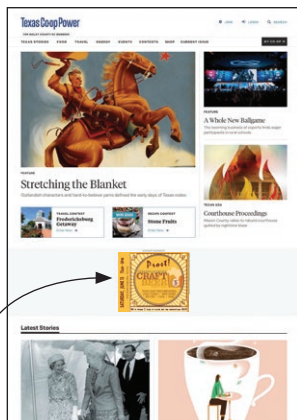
Texas Co-op Power

TEXAS STORIES FOOD TRAVEL ENERGY EVENTS CONTESTS SHOP CURRENT ISSUE

FEATURE

Stretching the Blanket

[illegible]

TRAVEL CONTEST
Fredericksburg Getaway

RECIPE CONTEST
Home Fruits

FEATURE

A Whole New Ballgame

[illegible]

TEXAS USA

Courthouse Proceedings

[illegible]

Psst!
CRAFT BEER

Latest Stories